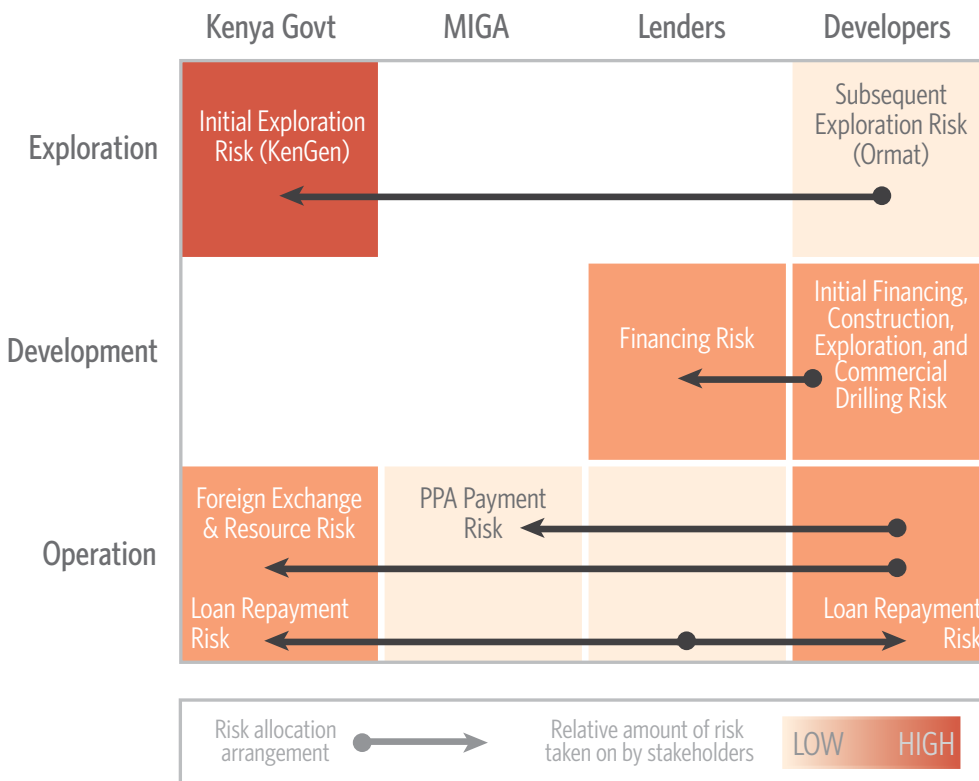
Kenya Govt | MIGA | Lenders | Developers

Exploration

Initial Exploration Risk (KenGen)

Subsequent Exploration Risk (Ormat)

Development

Financing Risk

Initial Financing, Construction, Exploration, and Commercial Drilling Risk

Operation

Foreign Exchange & Resource Risk

PPA Payment Risk

Loan Repayment Risk

Loan Repayment Risk

Risk allocation arrangement

Relative amount of risk taken on by stakeholders

LOW HIGH